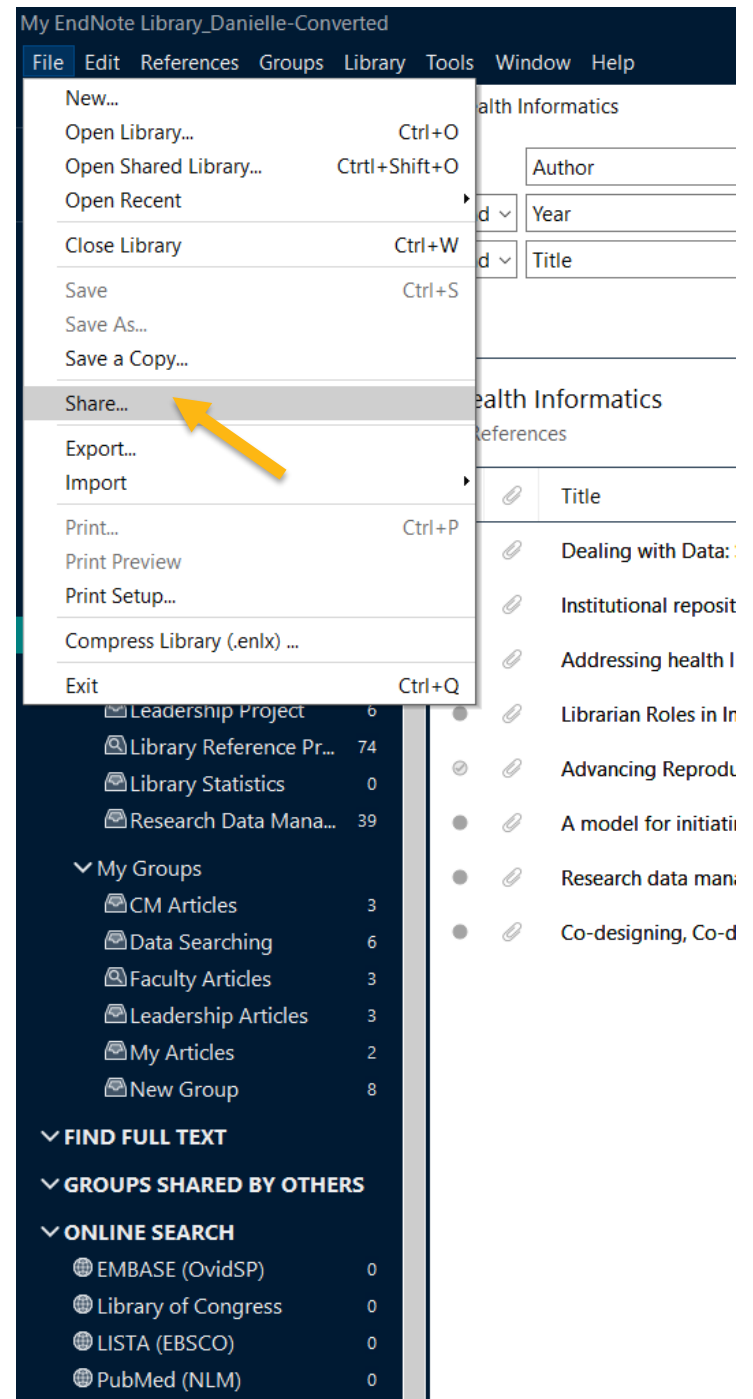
My EndNote Library_Danielle-Converted

File Edit References Groups Library Tools Window Help

New...
Open Library... Ctrl+O
Open Shared Library... Ctrtl+Shift+O
Open Recent
Close Library Ctrl+W
Save Ctrl+S
Save As...
Save a Copy...
Share...
Export...
Import
Print... Ctrl+P
Print Preview
Print Setup...
Compress Library (.enlx) ...
Exit Ctrl+Q

alth Informatics

Author
d Year
d Title

ealth Informatics
References

Title
Dealing with Data:
Institutional reposit
Addressing health l
Librarian Roles in In
Advancing Reprodu
A model for initiatin
Research data mana
Co-designing, Co-d

Leadership Project 6
Library Reference Pr... 74
Library Statistics 0
Research Data Mana... 39

My Groups
CM Articles 3
Data Searching 6
Faculty Articles 3
Leadership Articles 3
My Articles 2
New Group 8

FIND FULL TEXT
GROUPS SHARED BY OTHERS
ONLINE SEARCH
EMBASE (OvidSP) 0
Library of Congress 0
LISTA (EBSCO) 0
PubMed (NLM) 0